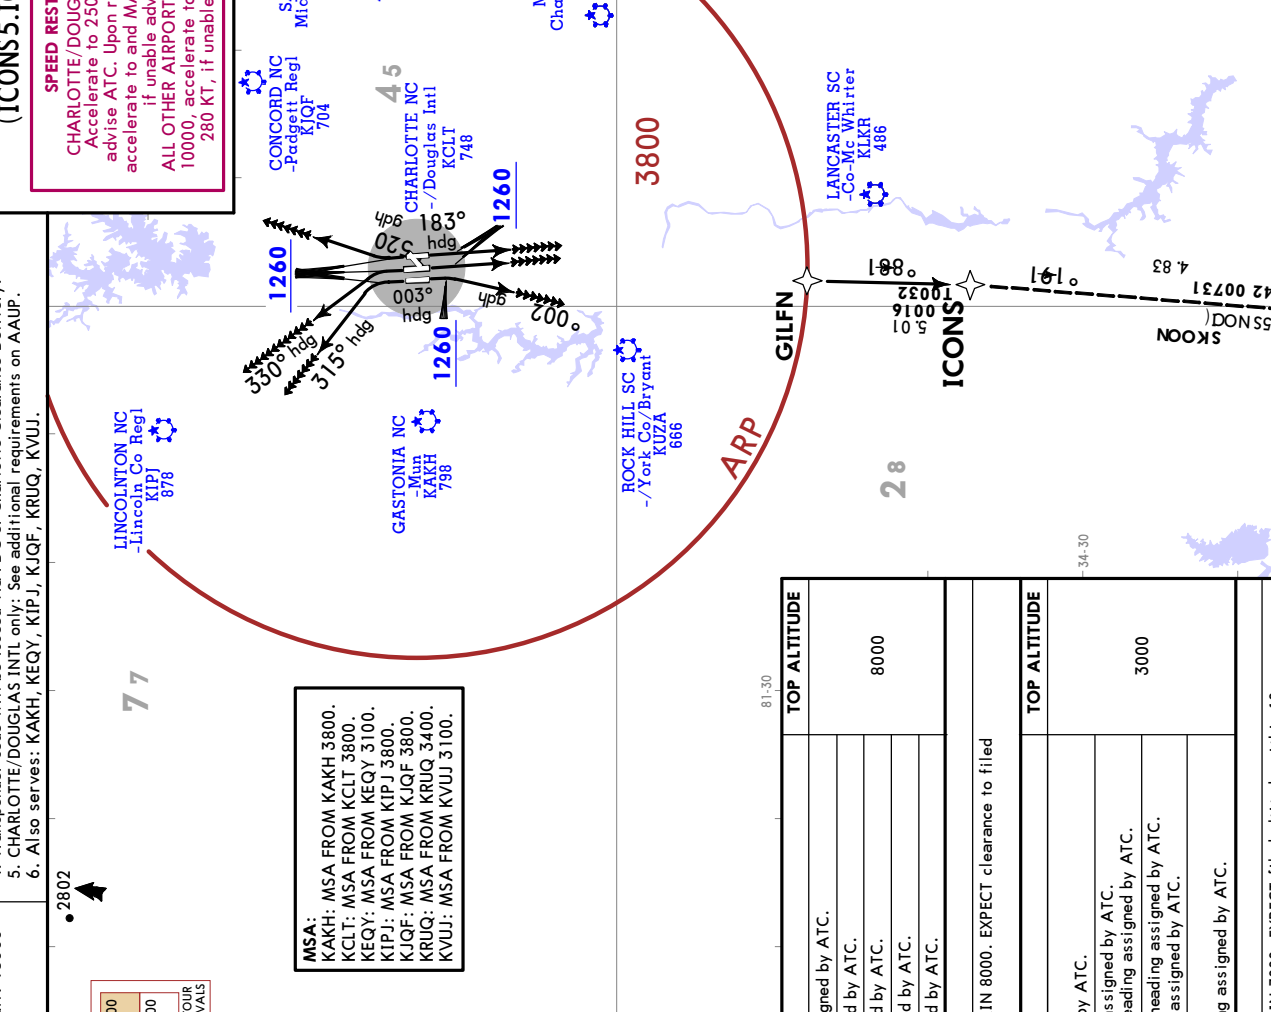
(ICONS5.1
SPEED REST
CHARLOTTE/DOUG
Accelerate to 250
advise ATC. Upon r
accelerate to and MA
if unable adv
ALL OTHER AIRPORT
10000, accelerate to
280 KT, if unable

5. CHARLOTTE/DOUGLAS INTL only: See additional requirements on AAUP.
6. Also serves: KAKH, KEQY, KIPJ, KJQF, KRUQ, KVUJ.

CONCORD NC
-Padgett Regl
KJQF
704

45

CHARLOTTE NC
-/Douglas Intl
KCLT
748

3800

LANCASTER SC
-Co-Mc Whirter
KLKR
486

183°
hdg
205°
hdg
1260
1260
003°
hdg
1260
hdg
200°
330° hdg
315° hdg

LINCOLNTON NC
-Lincoln Co Regl
KIPJ
878

GASTONIA NC
-Mun
KAKH
798

ROCK HILL SC
-/York Co/Bryant
KUZA
666

GILFN
188°
T0032
0016
10.5
ICONS
191°
4.83
T00731 42
SKOON
DONS5

ARP
28
77
2802

MSA:
KAKH: MSA FROM KAKH 3800.
KCLT: MSA FROM KCLT 3800.
KEQY: MSA FROM KEQY 3100.
KIPJ: MSA FROM KIPJ 3800.
KJQF: MSA FROM KJQF 3800.
KRUQ: MSA FROM KRUQ 3400.
KVUJ: MSA FROM KVUJ 3100.

81-30
34-30

TOP ALTITUDE
8000
TOP ALTITUDE
3000

gned by ATC.
d by ATC.
d by ATC.
d by ATC.
d by ATC.
IN 8000. EXPECT clearance to filed
by ATC.
ssigned by ATC.
eading assigned by ATC.
heading assigned by ATC.
assigned by ATC.
g assigned by ATC.

OUR
VALS